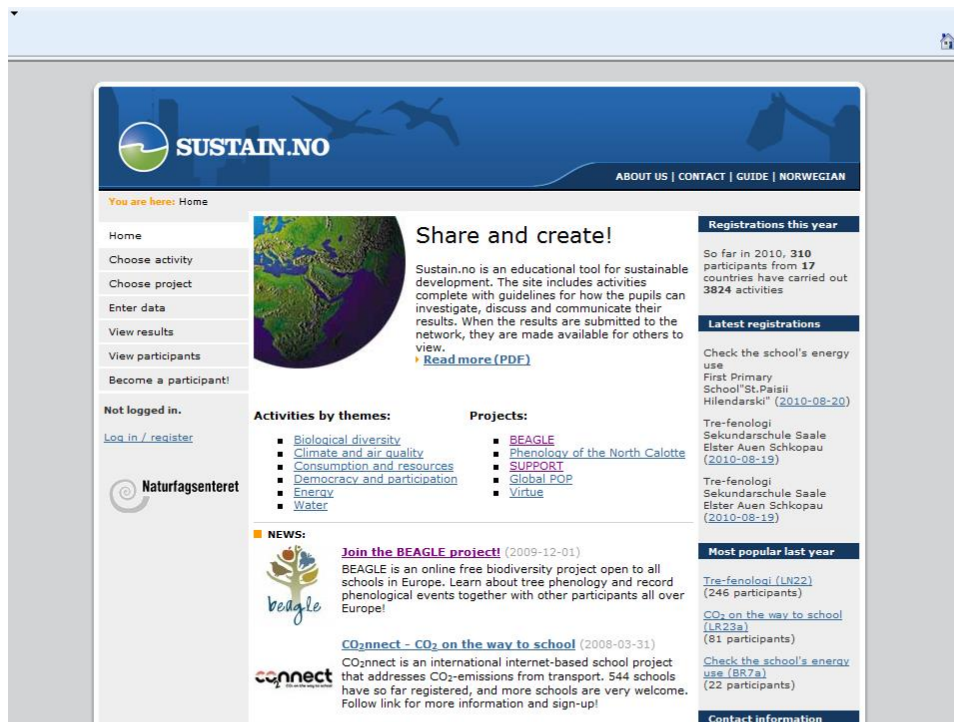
SUSTAIN.NO

ABOUT US | CONTACT | GUIDE | NORWEGIAN

You are here: Home

Home
Choose activity
Choose project
Enter data
View results
View participants
Become a participant!

Not logged in.

Log in / register

Naturfagsenteret

Share and create!

Sustain.no is an educational tool for sustainable development. The site includes activities complete with guidelines for how the pupils can investigate, discuss and communicate their results. When the results are submitted to the network, they are made available for others to view.

Read more (PDF)

Activities by themes:
- Biological diversity
- Climate and air quality
- Consumption and resources
- Democracy and participation
- Energy
- Water

Projects:
- BEAGLE
- Phenology of the North Calotte
- SUPPORT
- Global POP
- Virtue

NEWS:

beagle

Join the BEAGLE project! (2009-12-01)
BEAGLE is an online free biodiversity project open to all schools in Europe. Learn about tree phenology and record phenological events together with other participants all over Europe!

co2nnect

$CO_2$nnect - $CO_2$ on the way to school (2008-03-31)
$CO_2$nnect is an international internet-based school project that addresses $CO_2$-emissions from transport. 544 schools have so far registered, and more schools are very welcome. Follow link for more information and sign-up!

Registrations this year

So far in 2010, 310 participants from 17 countries have carried out 3824 activities

Latest registrations

Check the school's energy use
First Primary School"St.Paisii Hilendarski" (2010-08-20)

Tre-fenologi
Sekundarschule Saale Elster Auen Schkopau (2010-08-19)

Tre-fenologi
Sekundarschule Saale Elster Auen Schkopau (2010-08-19)

Most popular last year

Tre-fenologi (LN22)
(246 participants)

$CO_2$ on the way to school (LR23a)
(81 participants)

Check the school's energy use (BR7a)
(22 participants)

Contact information